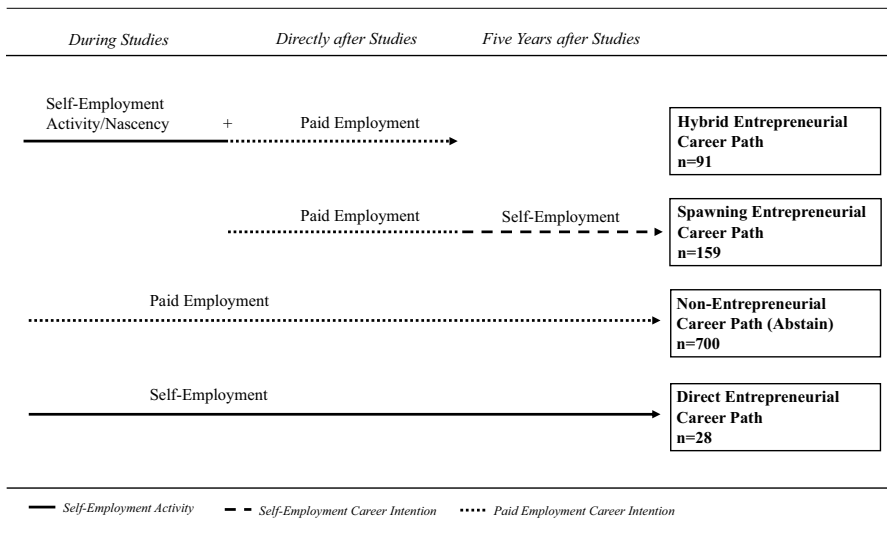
During Studies Directly after Studies Five Years after Studies

Self-Employment Activity/Nascency + Paid Employment

**Hybrid Entrepreneurial Career Path n=91**

Paid Employment Self-Employment

**Spawning Entrepreneurial Career Path n=159**

Paid Employment

**Non-Entrepreneurial Career Path (Abstain) n=700**

Self-Employment

**Direct Entrepreneurial Career Path n=28**

Self-Employment Activity Self-Employment Career Intention Paid Employment Career Intention